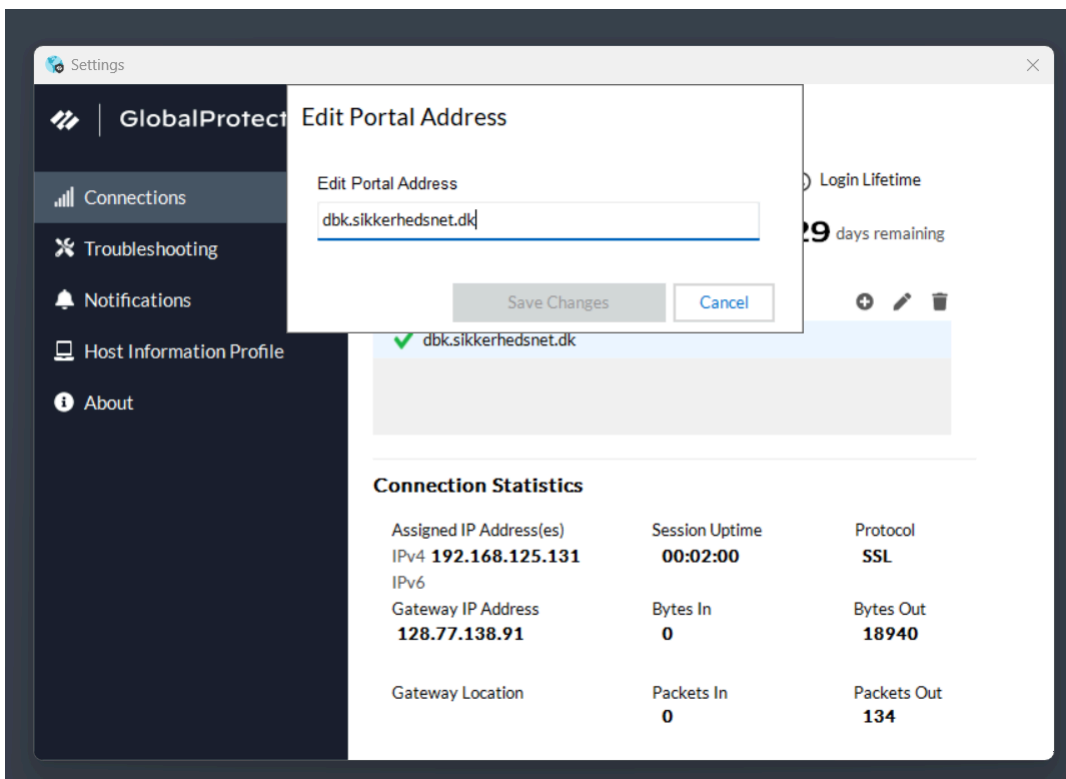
Settings

GlobalProtect

Connections

Troubleshooting

Notifications

Host Information Profile

About

Edit Portal Address

Edit Portal Address

dbk.sikkerhedsnet.dk

Save Changes

Cancel

Login Lifetime

29 days remaining

dbk.sikkerhedsnet.dk

Connection Statistics

Assigned IP Address(es)
IPv4 192.168.125.131
IPv6

Session Uptime
00:02:00

Protocol
SSL

Gateway IP Address
128.77.138.91

Bytes In
0

Bytes Out
18940

Gateway Location

Packets In
0

Packets Out
134